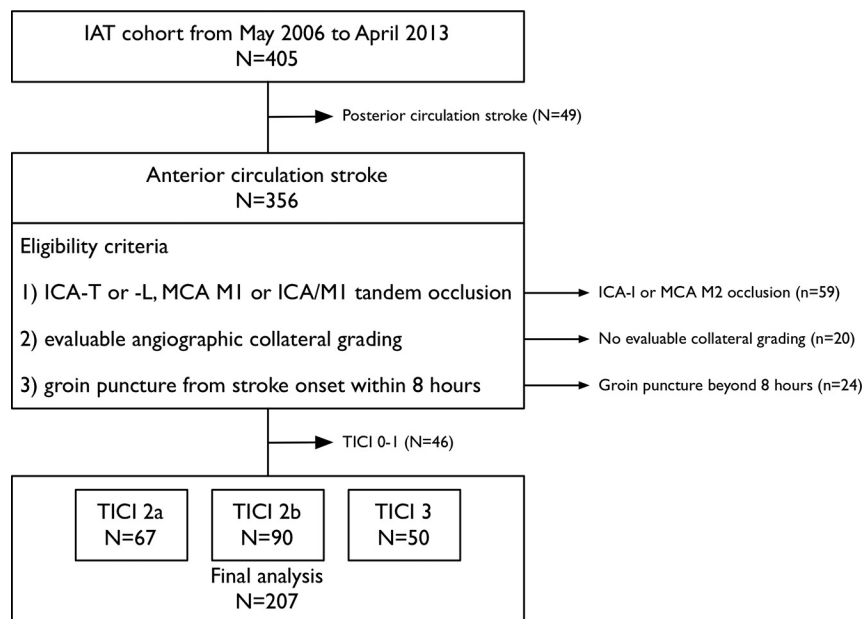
IAT cohort from May 2006 to April 2013
N=405

Posterior circulation stroke (N=49)

Anterior circulation stroke
N=356

Eligibility criteria

1) ICA-T or -L, MCA M1 or ICA/M1 tandem occlusion

ICA-I or MCA M2 occlusion (n=59)

2) evaluable angiographic collateral grading

No evaluable collateral grading (n=20)

3) groin puncture from stroke onset within 8 hours

Groin puncture beyond 8 hours (n=24)

TICI 0-1 (N=46)

TICI 2a
N=67

TICI 2b
N=90

TICI 3
N=50

Final analysis
N=207